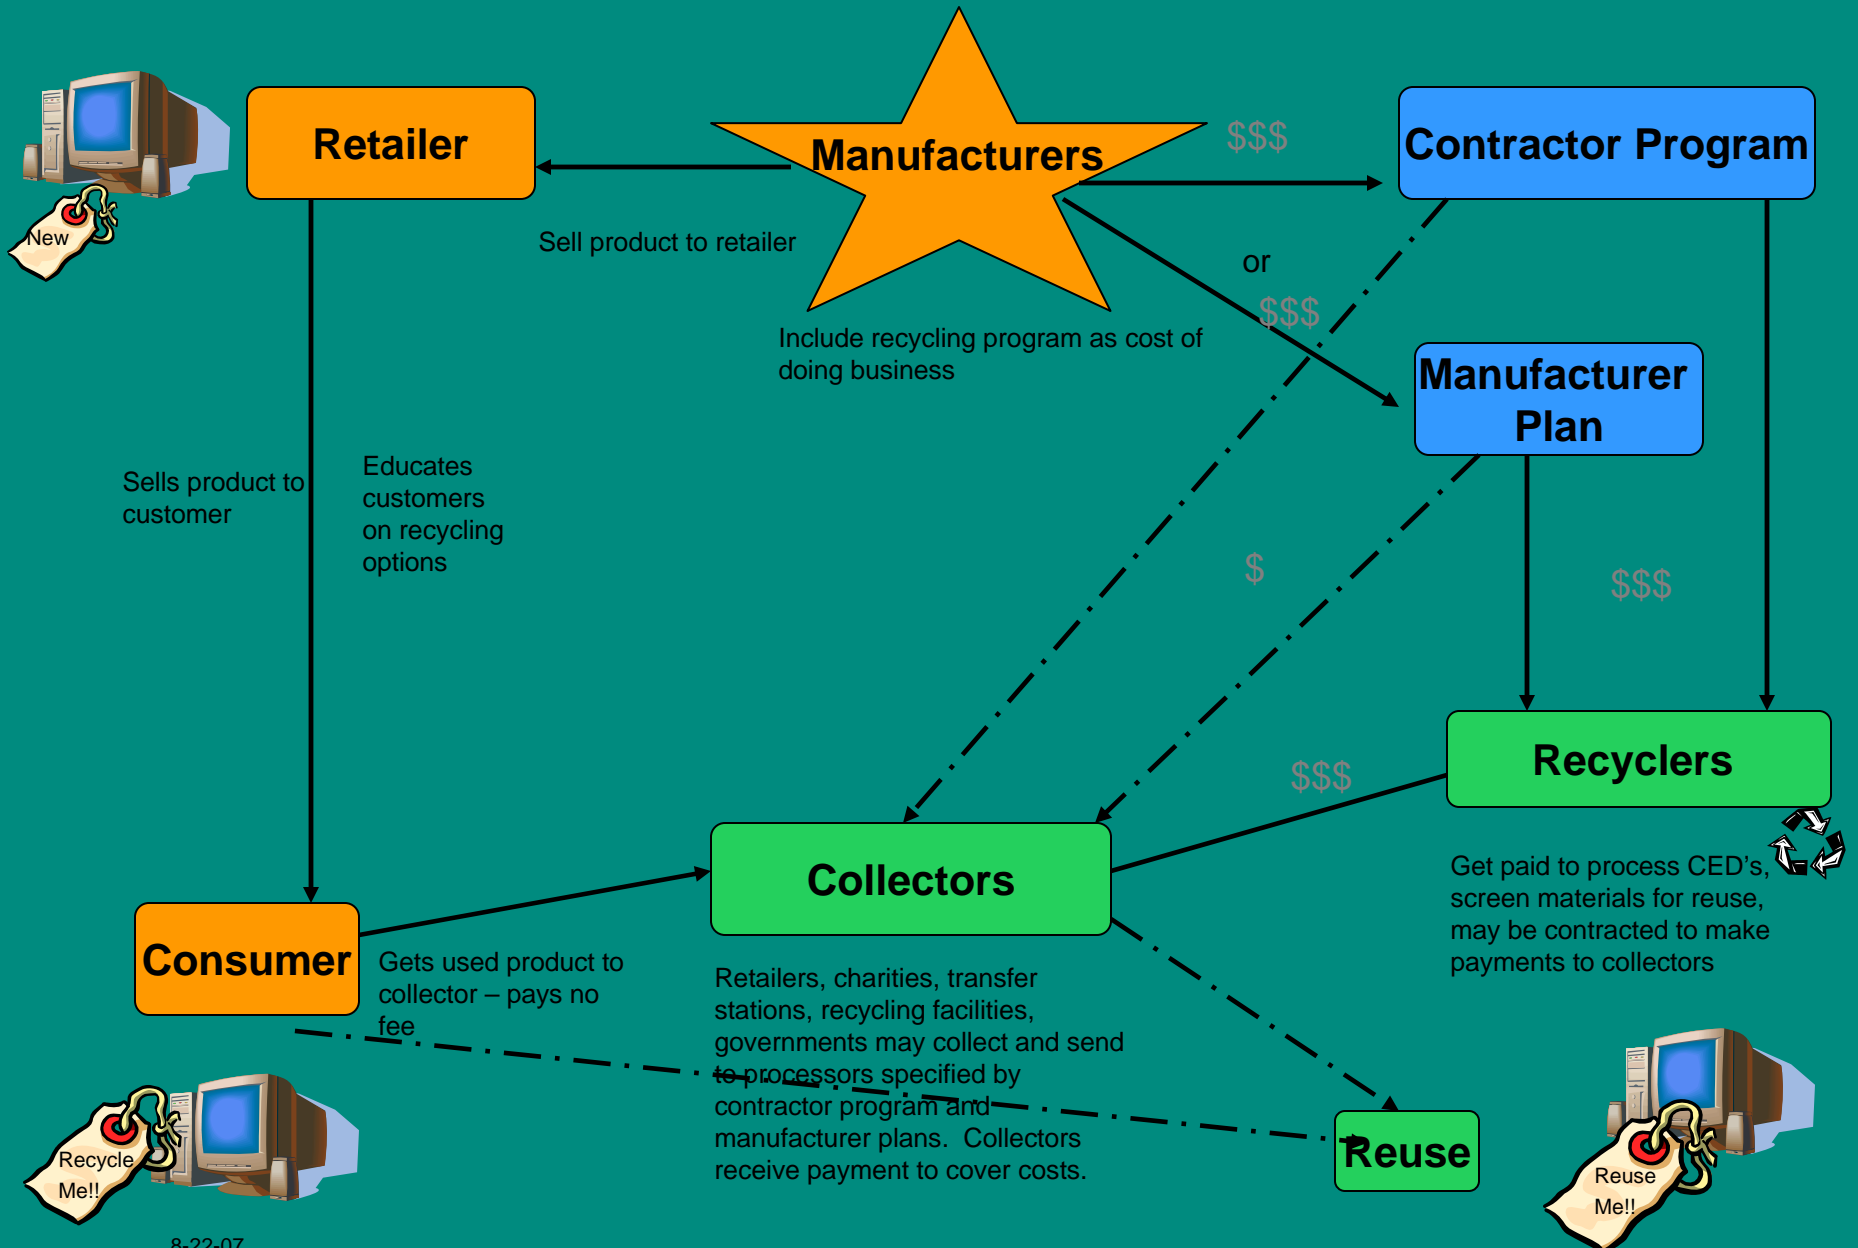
New

Retailer

Manufacturers

$$$

Contractor Program

Sell product to retailer

or

$$$

Include recycling program as cost of doing business

Manufacturer Plan

Sells product to customer

Educates customers on recycling options

$

$$$

Recyclers

$$$

Collectors

Get paid to process CED's, screen materials for reuse, may be contracted to make payments to collectors

Consumer

Gets used product to collector – pays no fee

Retailers, charities, transfer stations, recycling facilities, governments may collect and send to processors specified by contractor program and manufacturer plans. Collectors receive payment to cover costs.

Recycle Me!!

Reuse

Reuse Me!!

8-22-07